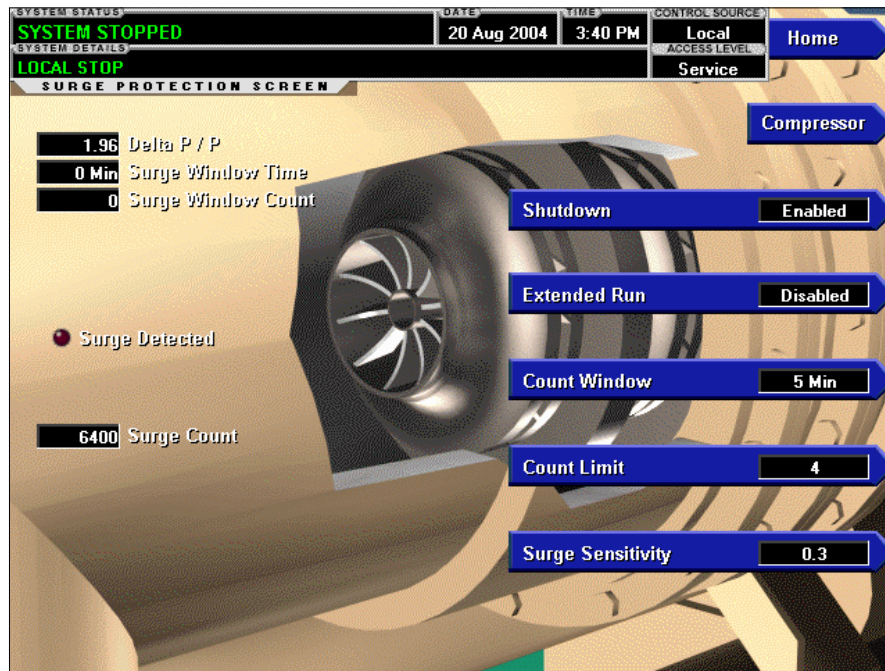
SYSTEM STATUS
SYSTEM STOPPED
SYSTEM DETAILS
LOCAL STOP
DATE
20 Aug 2004
TIME
3:40 PM
CONTROL SOURCE
Local
ACCESS LEVEL
Service
Home
SURGE PROTECTION SCREEN
Compressor
1.96 Delta P / P
0 Min Surge Window Time
0 Surge Window Count
Shutdown Enabled
Extended Run Disabled
Surge Detected
Count Window 5 Min
6400 Surge Count
Count Limit 4
Surge Sensitivity 0.3